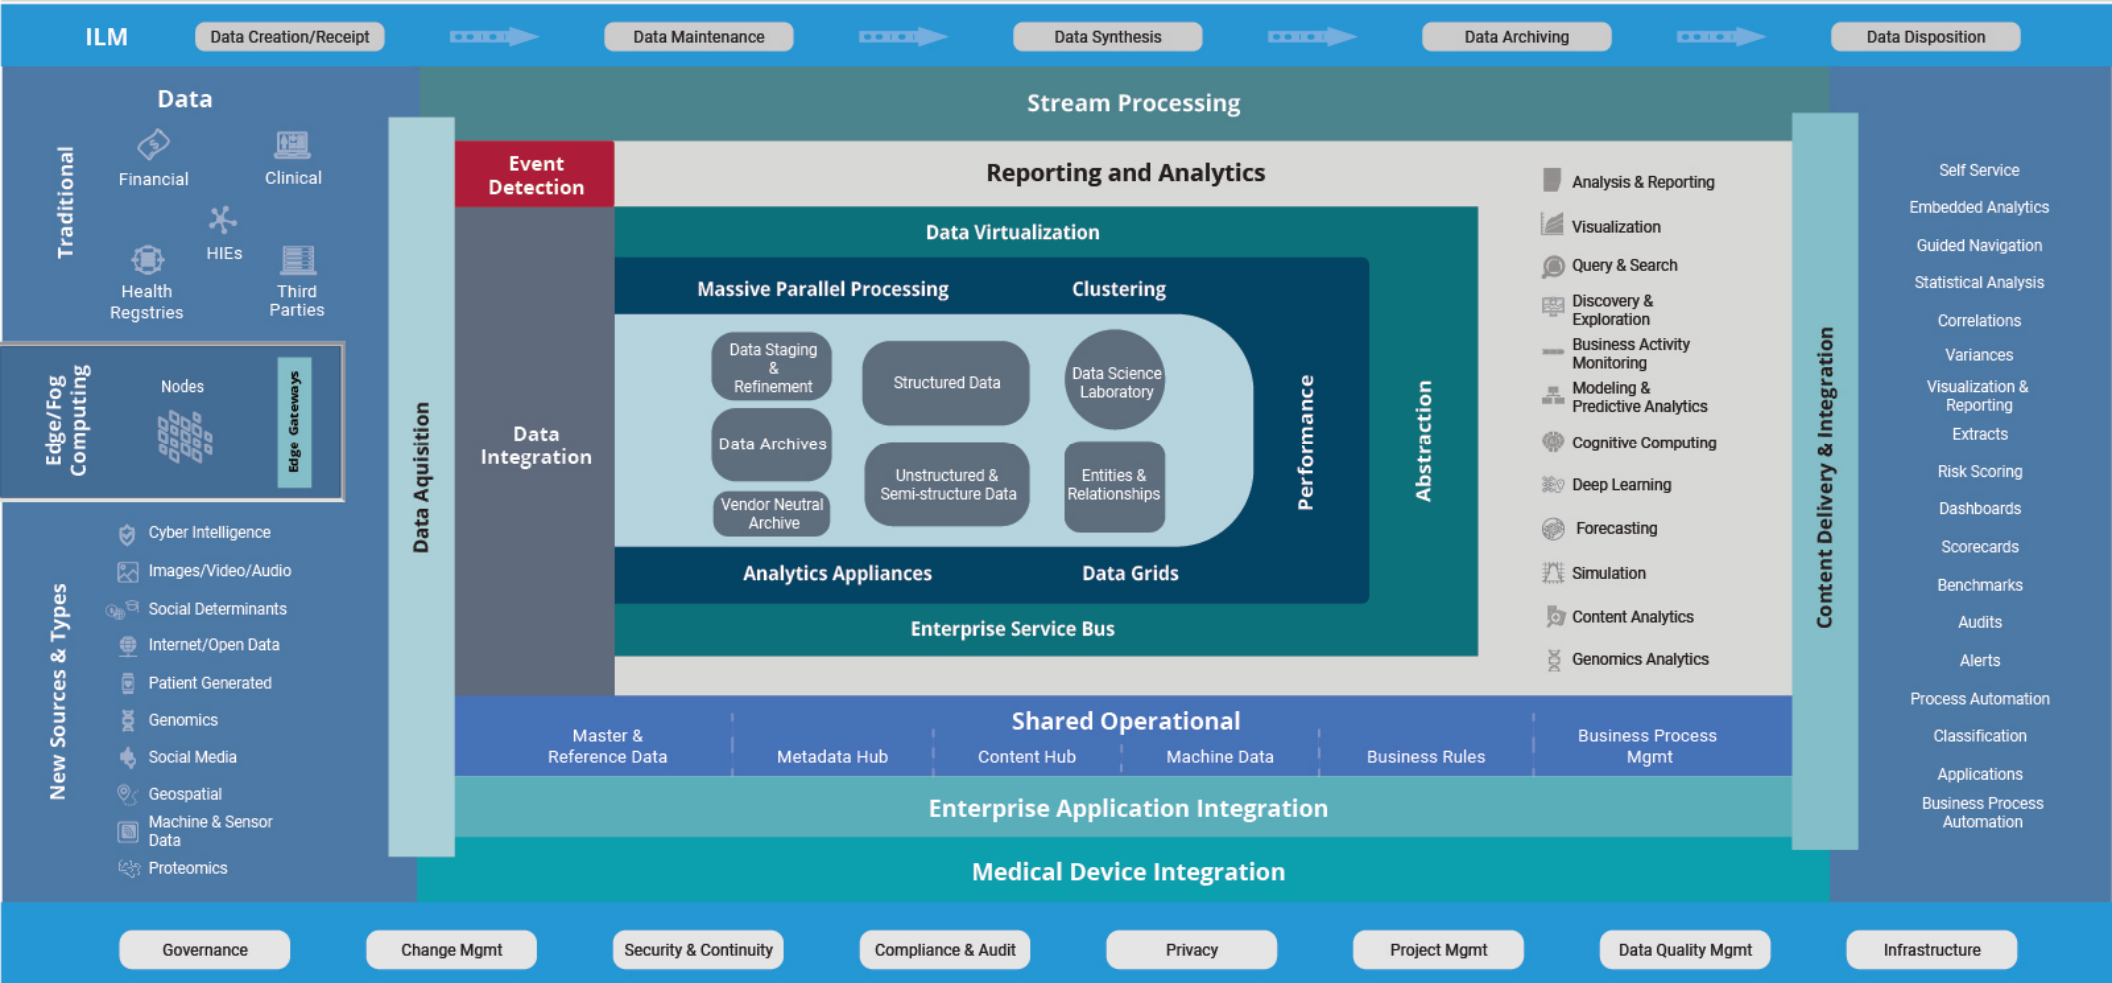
ILM
Data Creation/Receipt
Data Maintenance
Data Synthesis
Data Archiving
Data Disposition

Data
Traditional
Financial
Clinical
HIEs
Health Regstries
Third Parties

Edge/Fog Computing
Nodes
Edge Gateways

New Sources & Types
Cyber Intelligence
Images/Video/Audio
Social Determinants
Internet/Open Data
Patient Generated
Genomics
Social Media
Geospatial
Machine & Sensor Data
Proteomics

Data Aquisition

Stream Processing

Event Detection

Reporting and Analytics

Data Integration

Data Virtualization
Massive Parallel Processing
Clustering
Data Staging & Refinement
Structured Data
Data Science Laboratory
Data Archives
Unstructured & Semi-structure Data
Entities & Relationships
Vendor Neutral Archive
Performance
Abstraction
Analytics Appliances
Data Grids
Enterprise Service Bus

Analysis & Reporting
Visualization
Query & Search
Discovery & Exploration
Business Activity Monitoring
Modeling & Predictive Analytics
Cognitive Computing
Deep Learning
Forecasting
Simulation
Content Analytics
Genomics Analytics

Content Delivery & Integration

Self Service
Embedded Analytics
Guided Navigation
Statistical Analysis
Correlations
Variances
Visualization & Reporting
Extracts
Risk Scoring
Dashboards
Scorecards
Benchmarks
Audits
Alerts
Process Automation
Classification
Applications
Business Process Automation

Shared Operational
Master & Reference Data
Metadata Hub
Content Hub
Machine Data
Business Rules
Business Process Mgmt

Enterprise Application Integration

Medical Device Integration

Governance
Change Mgmt
Security & Continuity
Compliance & Audit
Privacy
Project Mgmt
Data Quality Mgmt
Infrastructure